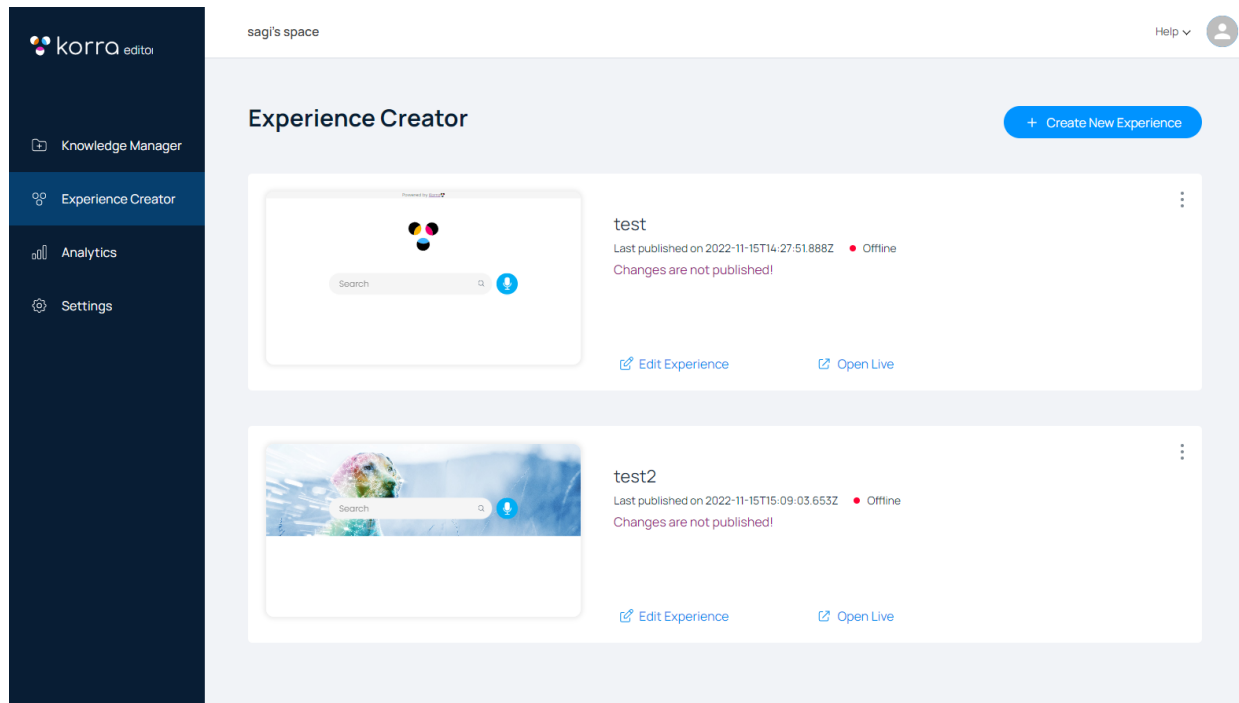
korra editor

Knowledge Manager

Experience Creator

Analytics

Settings

sagi's space

Help

Experience Creator

+ Create New Experience

Powered by Korra

Search

test

Last published on 2022-11-15T14:27:51.888Z • Offline

Changes are not published!

Edit Experience

Open Live

Search

test2

Last published on 2022-11-15T15:09:03.653Z • Offline

Changes are not published!

Edit Experience

Open Live